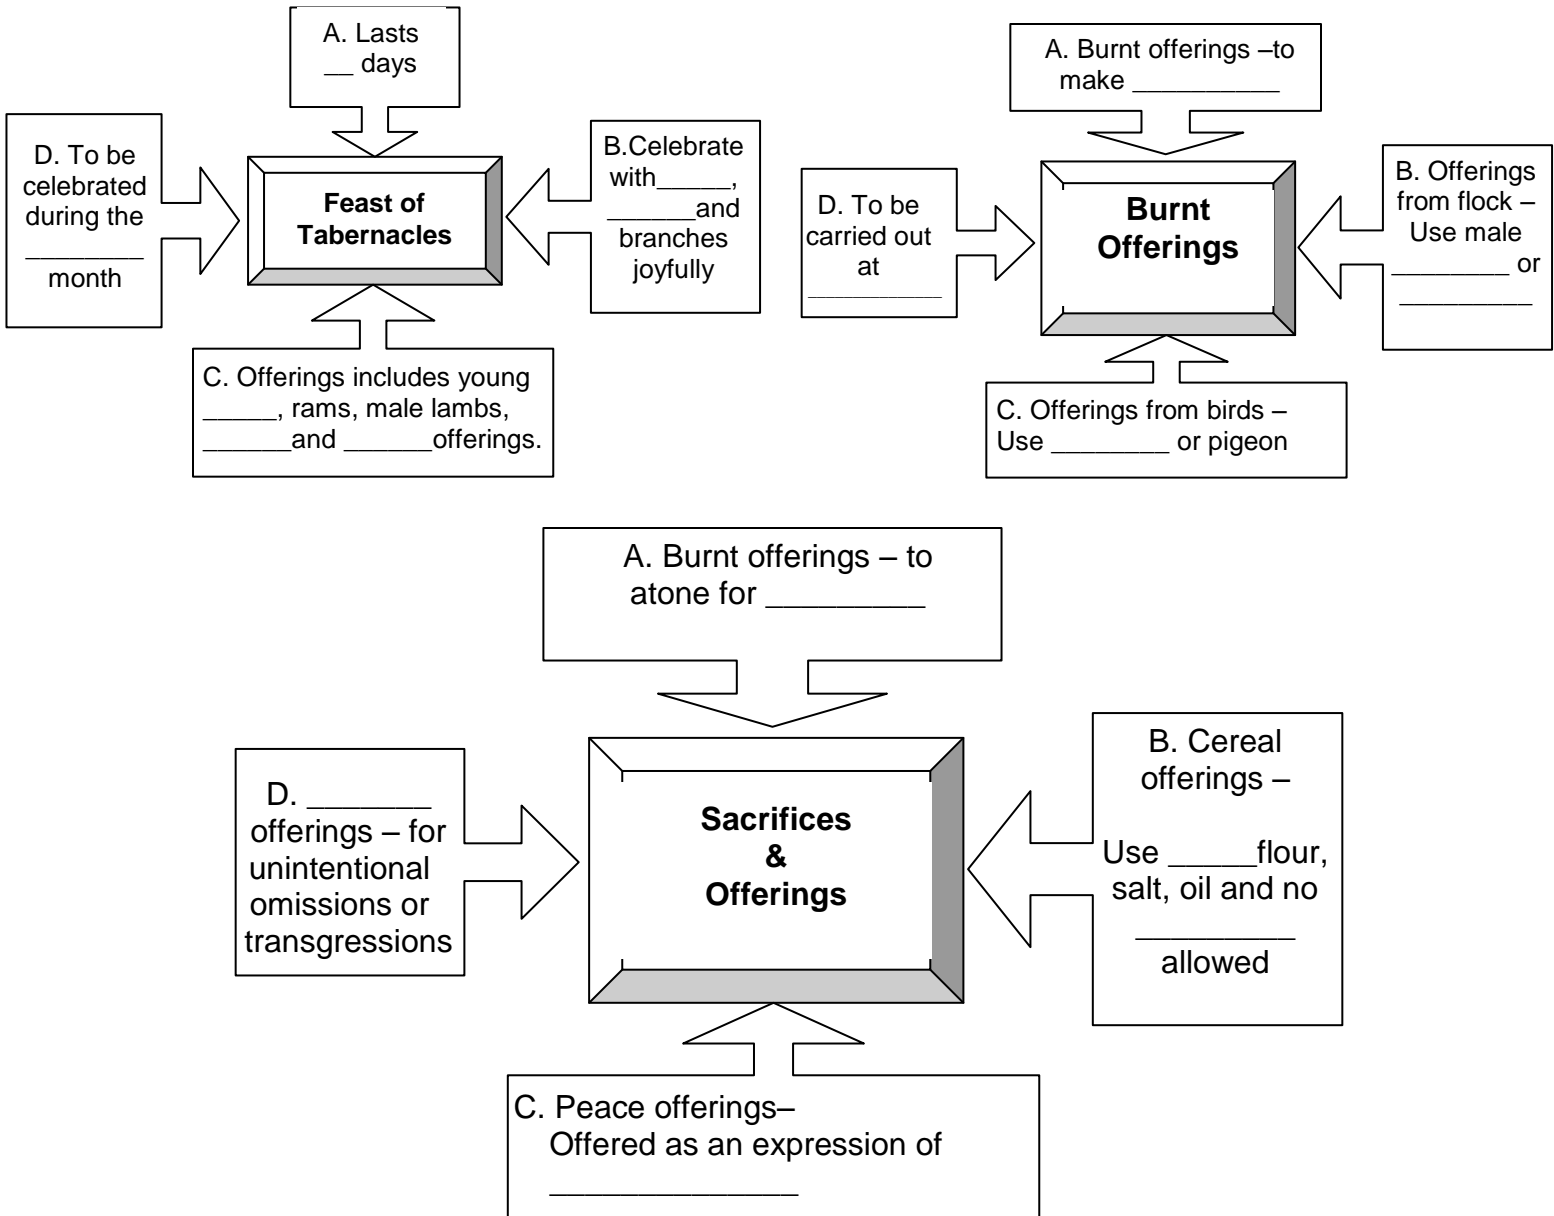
A. Lasts __ days

D. To be celebrated during the ________ month

Feast of Tabernacles

B.Celebrate with_____, ______and branches joyfully

C. Offerings includes young _____, rams, male lambs, ______and ______offerings.

A. Burnt offerings –to make _________

D. To be carried out at _________

Burnt Offerings

B. Offerings from flock – Use male ________ or _________

C. Offerings from birds – Use ________ or pigeon

A. Burnt offerings – to atone for _________

D. _______ offerings – for unintentional omissions or transgressions

Sacrifices & Offerings

B. Cereal offerings –

Use _____flour, salt, oil and no _________ allowed

C. Peace offerings– Offered as an expression of _____________